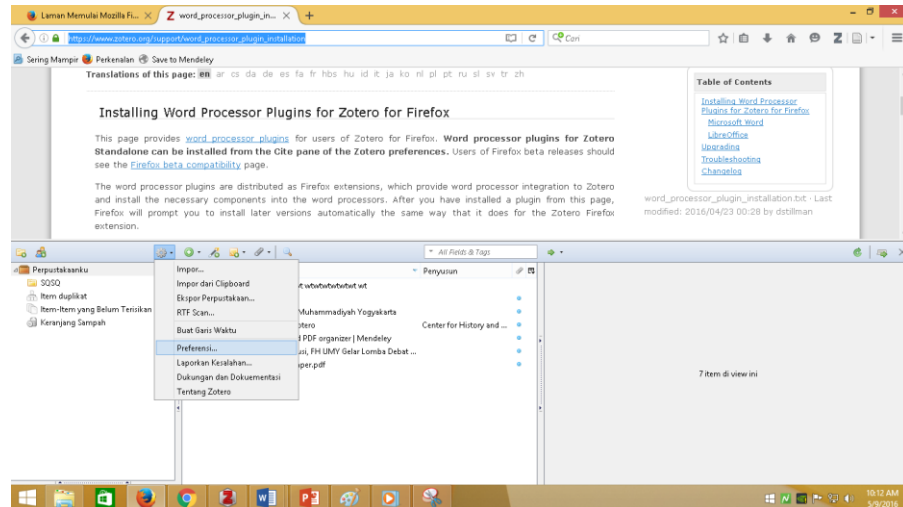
Laman Memulai Mozilla Fi... ×
Z word_processor_plugin_in... ×
+

https://www.zotero.org/support/word_processor_plugin_installation
Cari

Sering Mampir
Perkenalan
Save to Mendeley

Translations of this page: en ar cs da de es fa fr hbs hu id it ja ko nl pl pt ru sl sv tr zh

Installing Word Processor Plugins for Zotero for Firefox

This page provides word processor plugins for users of Zotero for Firefox. Word processor plugins for Zotero Standalone can be installed from the Cite pane of the Zotero preferences. Users of Firefox beta releases should see the Firefox beta compatibility page.

The word processor plugins are distributed as Firefox extensions, which provide word processor integration to Zotero and install the necessary components into the word processors. After you have installed a plugin from this page, Firefox will prompt you to install later versions automatically the same way that it does for the Zotero Firefox extension.

Table of Contents
Installing Word Processor Plugins for Zotero for Firefox
Microsoft Word
LibreOffice
Upgrading
Troubleshooting
Changelog

word_processor_plugin_installation.txt · Last modified: 2016/04/23 00:28 by dstillman

All Fields & Tags

Perpustakaanku
SQSQ
Item duplikat
Item-Item yang Belum Terisikan
Keranjang Sampah

Impor...
Impor dari Clipboard
Ekspor Perpustakaan...
RTF Scan...
Buat Garis Waktu
Preferensi...
Laporkan Kesalahan...
Dukungan dan Dokumentasi
Tentang Zotero

Penyusun
t wtwtwtwtwtwt wt
Muhammadiyah Yogyakarta
otero
Center for History and ...
d PDF organizer | Mendeley
usi, FH UMY Gelar Lomba Debat ...
aper.pdf

7 item di view ini

10:12 AM
5/9/2016